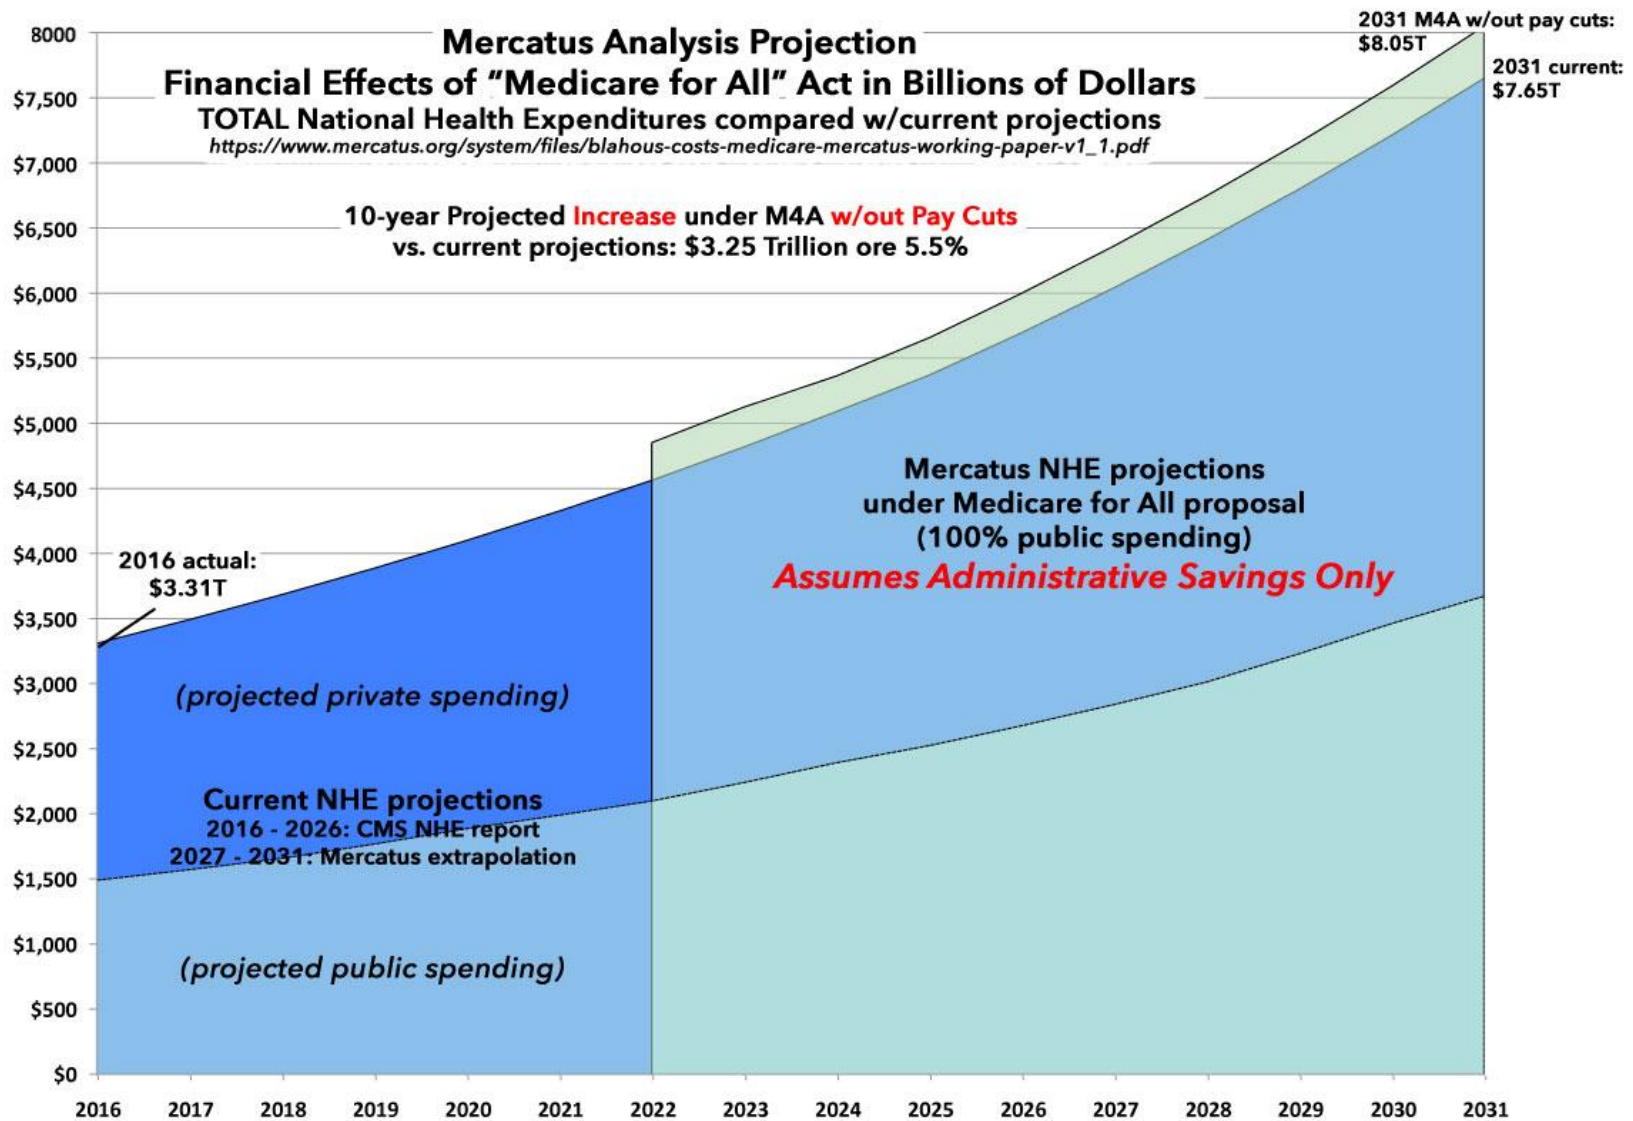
Mercatus Analysis Projection
Financial Effects of “Medicare for All” Act in Billions of Dollars
TOTAL National Health Expenditures compared w/current projections
https://www.mercatus.org/system/files/blahous-costs-medicare-mercatus-working-paper-v1_1.pdf

2031 M4A w/out pay cuts: $8.05T
2031 current: $7.65T

10-year Projected Increase under M4A w/out Pay Cuts vs. current projections: $3.25 Trillion ore 5.5%

Mercatus NHE projections under Medicare for All proposal (100% public spending)
Assumes Administrative Savings Only

2016 actual: $3.31T

(projected private spending)

Current NHE projections
2016 - 2026: CMS NHE report
2027 - 2031: Mercatus extrapolation

(projected public spending)

8000
$7,500
$7,000
$6,500
$6,000
$5,500
$5,000
$4,500
$4,000
$3,500
$3,000
$2,500
$2,000
$1,500
$1,000
$500
$0

2016 2017 2018 2019 2020 2021 2022 2023 2024 2025 2026 2027 2028 2029 2030 2031